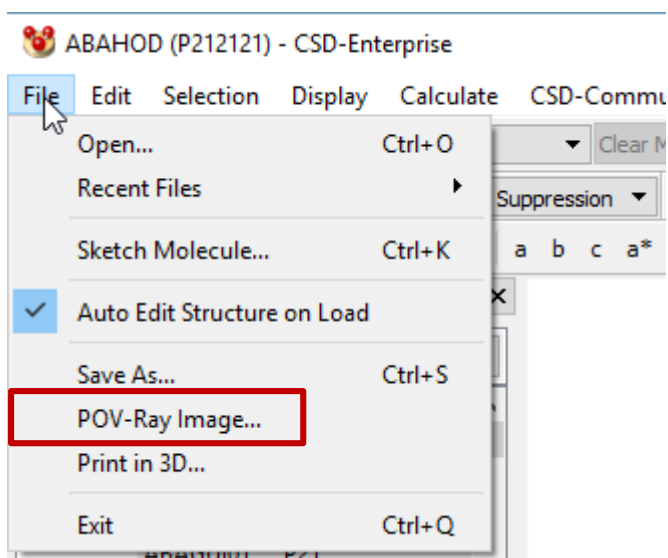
ABAHOD (P212121) - CSD-Enterprise

File Edit Selection Display Calculate CSD-Commu

Open... Ctrl+O
Recent Files
Sketch Molecule... Ctrl+K
Auto Edit Structure on Load
Save As... Ctrl+S
POV-Ray Image...
Print in 3D...
Exit Ctrl+Q

Clear M
Suppression
a b c a*